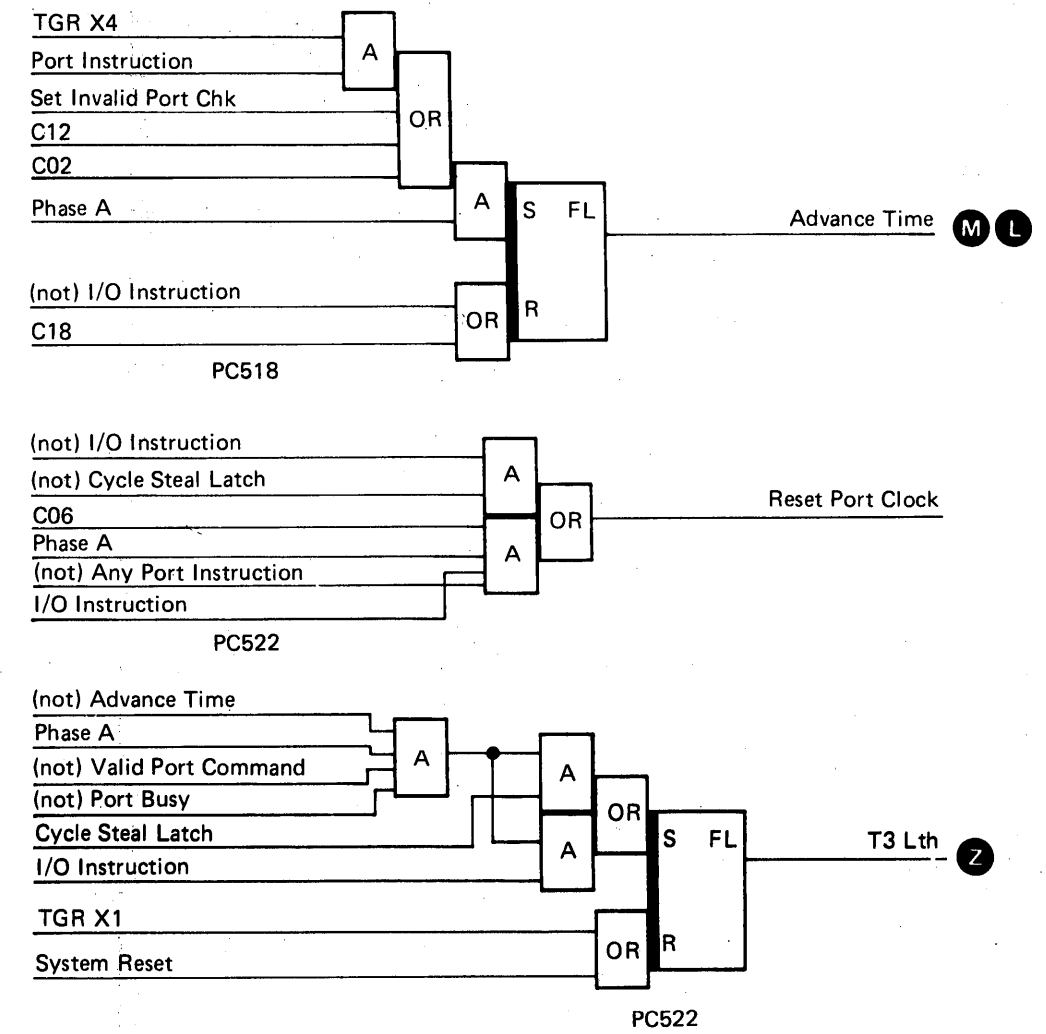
TGR X4
Port Instruction
A
Set Invalid Port Chk
OR
C12
C02
A
Phase A
S FL
Advance Time
M
L
(not) I/O Instruction
OR
R
C18
PC518

(not) I/O Instruction
A
(not) Cycle Steal Latch
OR
Reset Port Clock
C06
Phase A
A
(not) Any Port Instruction
I/O Instruction
PC522

(not) Advance Time
Phase A
A
A
(not) Valid Port Command
(not) Port Busy
OR
Cycle Steal Latch
S FL
A
T3 Lth
Z
I/O Instruction
TGR X1
OR
R
System Reset
PC522